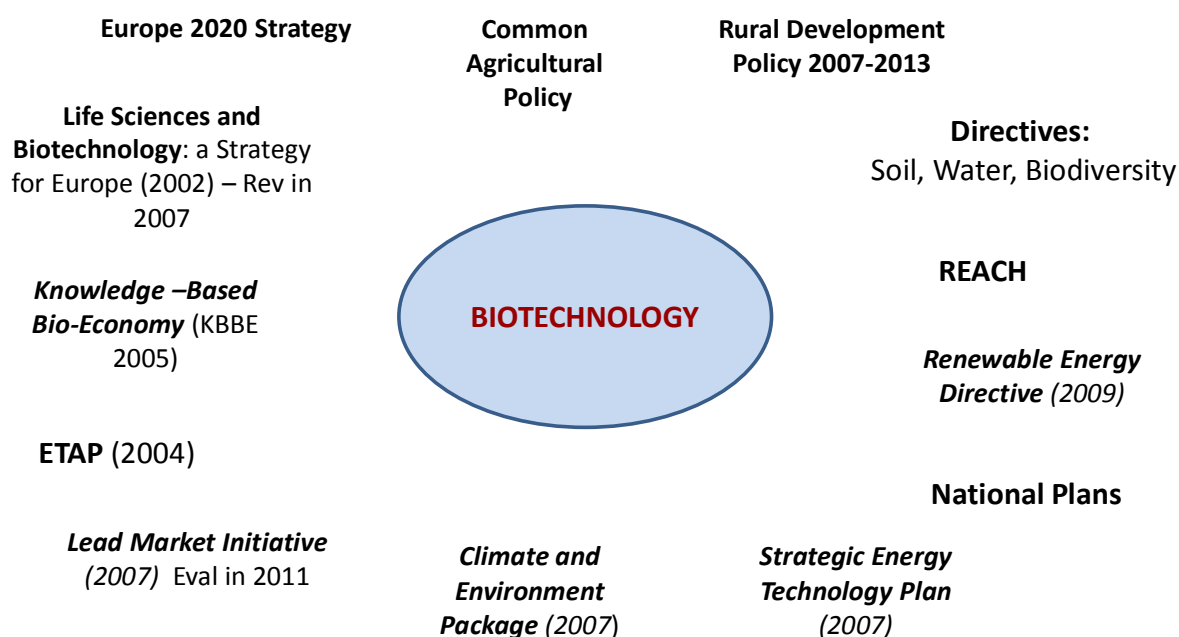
Europe 2020 Strategy

Common Agricultural Policy

Rural Development Policy 2007-2013

Life Sciences and Biotechnology: a Strategy for Europe (2002) – Rev in 2007

Directives: Soil, Water, Biodiversity

REACH

Knowledge –Based Bio-Economy (KBBE 2005)

BIOTECHNOLOGY

Renewable Energy Directive (2009)

ETAP (2004)

National Plans

Lead Market Initiative (2007) Eval in 2011

Climate and Environment Package (2007)

Strategic Energy Technology Plan (2007)